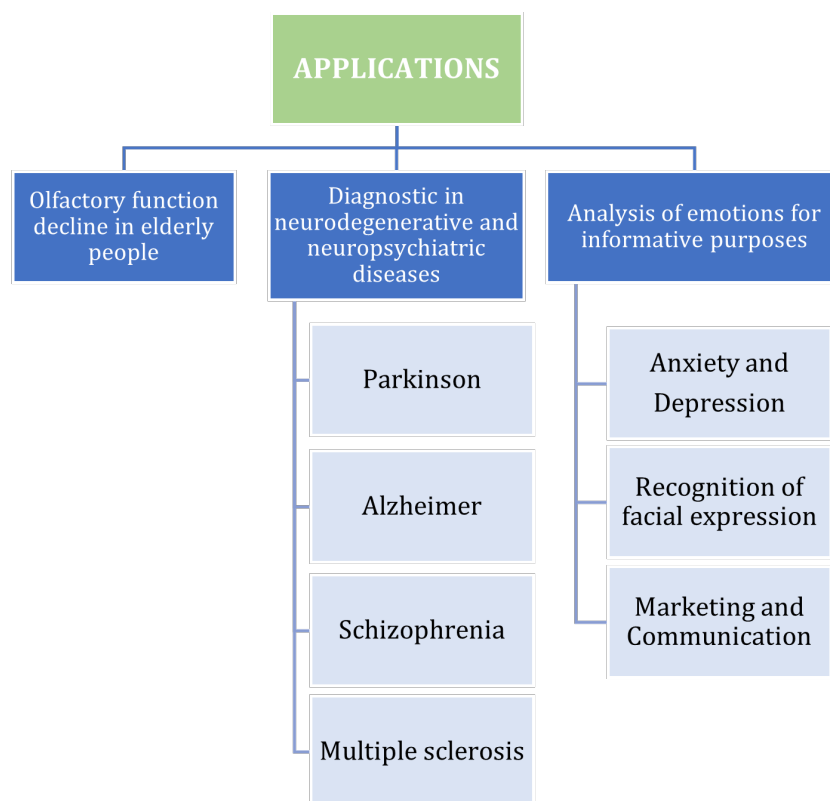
APPLICATIONS

Olfactory function decline in elderly people

Diagnostic in neurodegenerative and neuropsychiatric diseases

Parkinson

Alzheimer

Schizophrenia

Multiple sclerosis

Analysis of emotions for informative purposes

Anxiety and Depression

Recognition of facial expression

Marketing and Communication